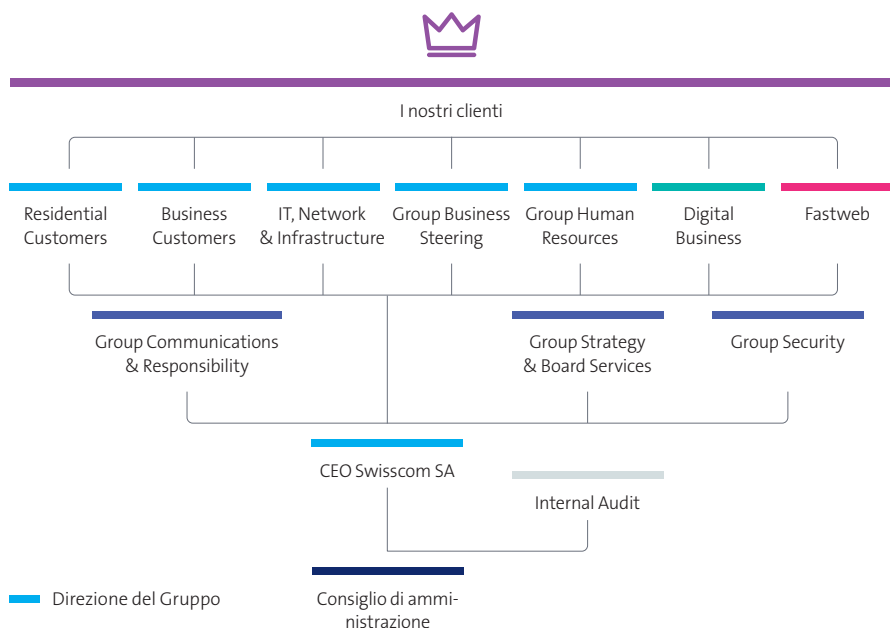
I nostri clienti

Residential Customers

Business Customers

IT, Network & Infrastructure

Group Business Steering

Group Human Resources

Digital Business

Fastweb

Group Communications & Responsibility

Group Strategy & Board Services

Group Security

CEO Swisscom SA

Internal Audit

Direzione del Gruppo

Consiglio di amministrazione